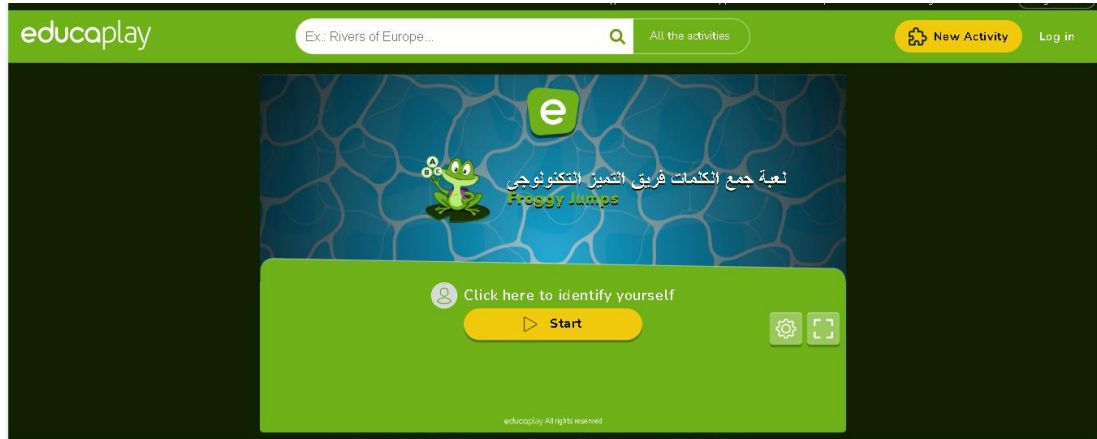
educaplay

Ex.: Rivers of Europe...

All the activities

New Activity

Log in

e

A B C

لعبة جمع الكلمات فريق التميز التكنولوجي

Froggy Jumps

Click here to identify yourself

Start

educaplay All rights reserved